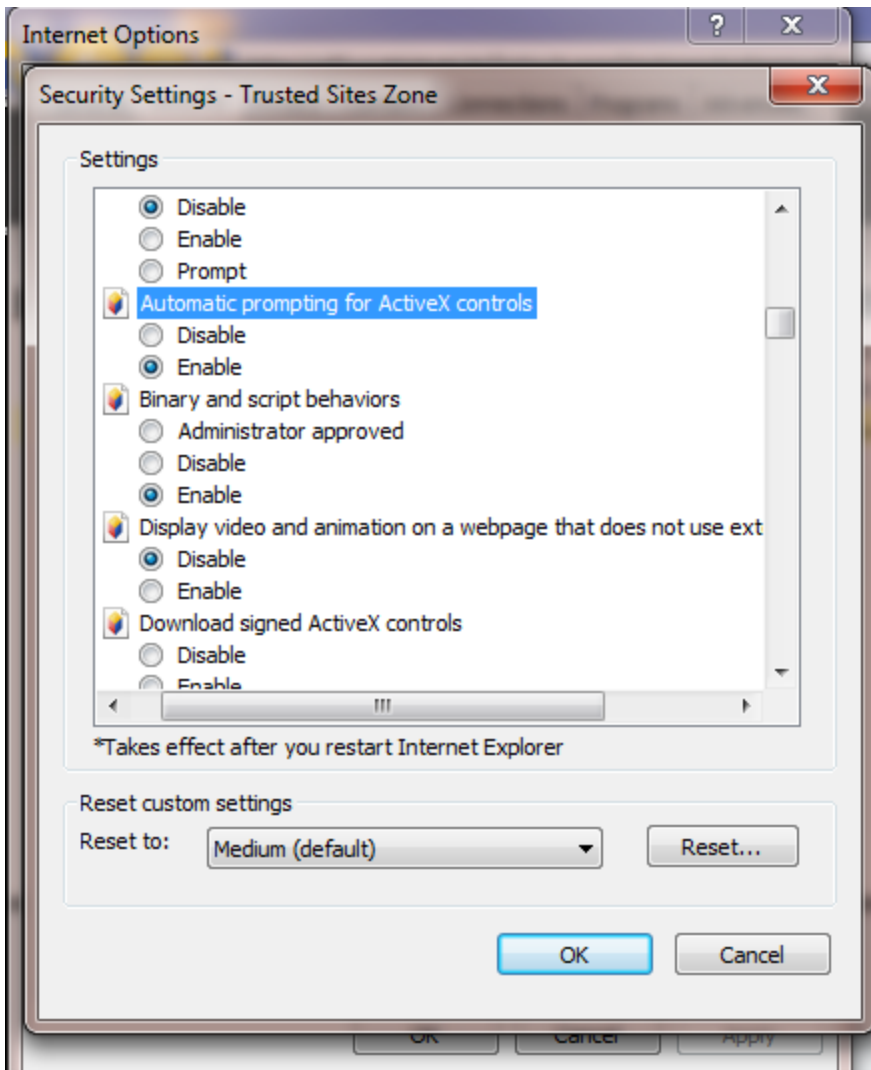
Internet Options

Security Settings - Trusted Sites Zone

Settings

Disable
Enable
Prompt
Automatic prompting for ActiveX controls
Disable
Enable
Binary and script behaviors
Administrator approved
Disable
Enable
Display video and animation on a webpage that does not use ext
Disable
Enable
Download signed ActiveX controls
Disable
Enable

*Takes effect after you restart Internet Explorer

Reset custom settings
Reset to: Medium (default)
Reset...

OK
Cancel

OK Cancel Apply